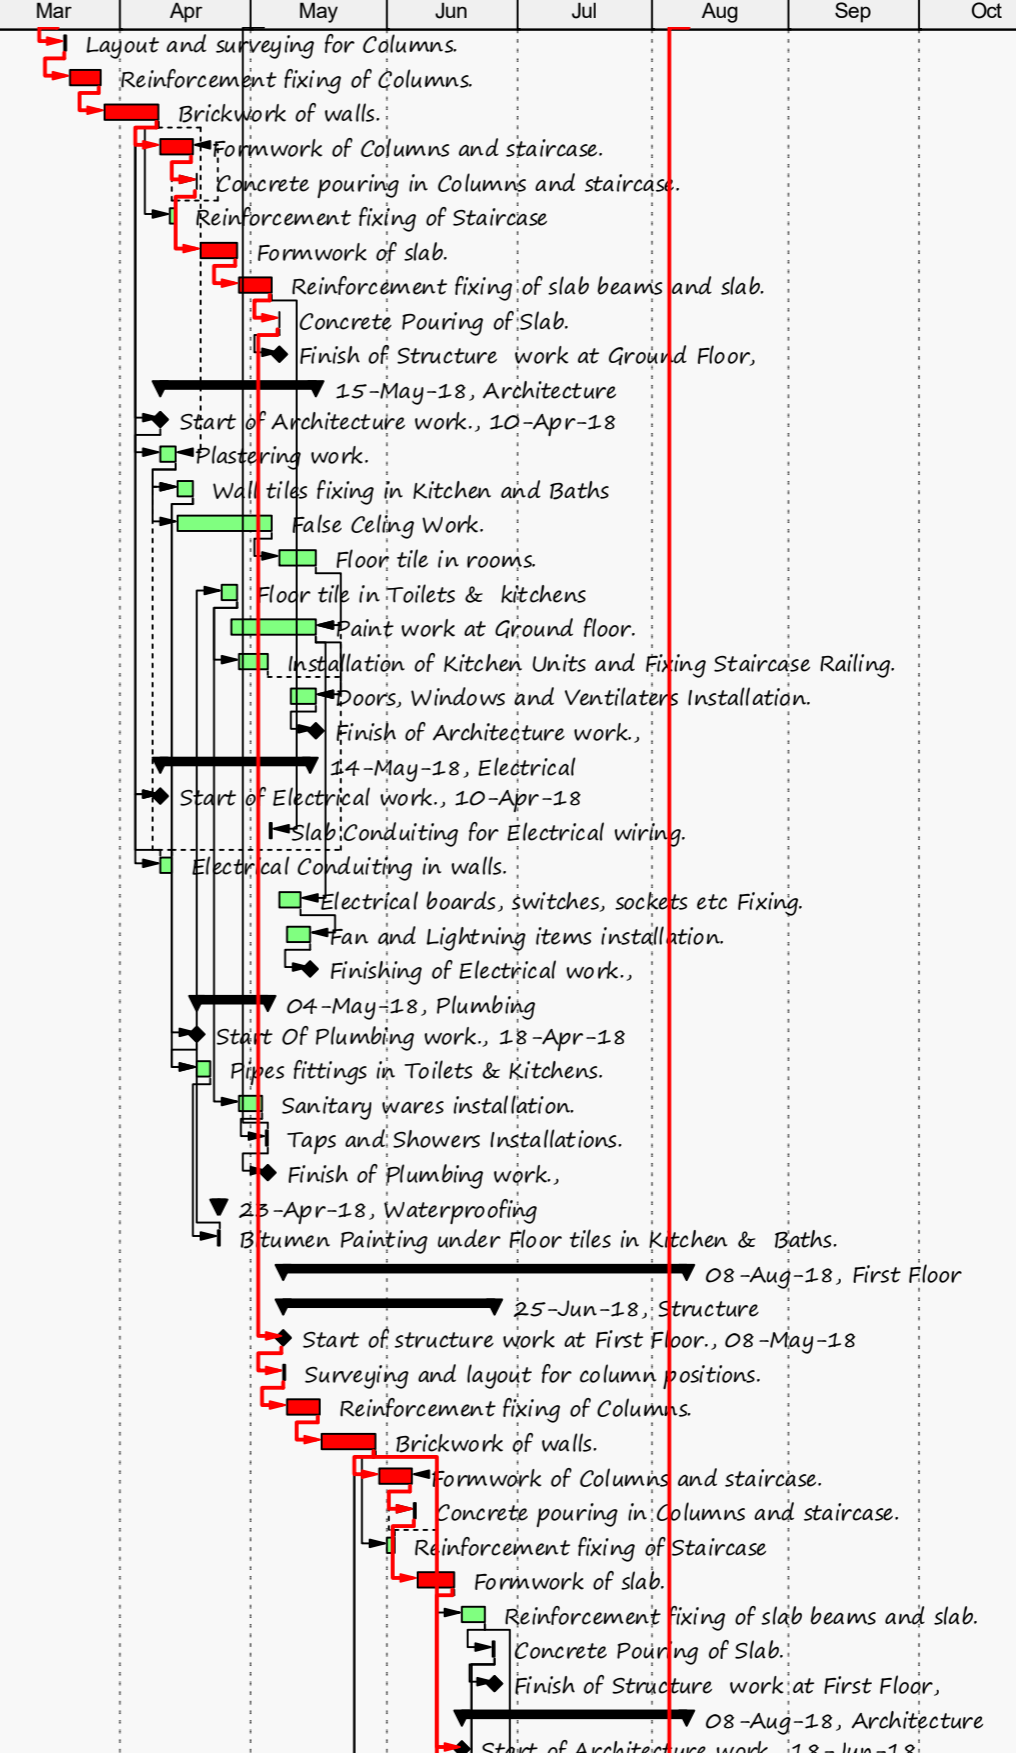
Mar Apr May Jun Jul Aug Sep Oct

Layout and surveying for Columns.
Reinforcement fixing of Columns.
Brickwork of walls.
Formwork of Columns and staircase.
Concrete pouring in Columns and staircase.
Reinforcement fixing of Staircase
Formwork of slab.
Reinforcement fixing of slab beams and slab.
Concrete Pouring of Slab.
Finish of Structure work at Ground Floor,
15-May-18, Architecture
Start of Architecture work., 10-Apr-18
Plastering work.
Wall tiles fixing in Kitchen and Baths
False Celing Work.
Floor tile in rooms.
Floor tile in Toilets & kitchens
Paint work at Ground floor.
Installation of Kitchen Units and Fixing Staircase Railing.
Doors, Windows and Ventilaters Installation.
Finish of Architecture work.,
14-May-18, Electrical
Start of Electrical work., 10-Apr-18
Slab Conduiting for Electrical wiring.
Electrical Conduiting in walls.
Electrical boards, switches, sockets etc Fixing.
Fan and Lightning items installation.
Finishing of Electrical work.,
04-May-18, Plumbing
Start Of Plumbing work., 18-Apr-18
Pipes fittings in Toilets & Kitchens.
Sanitary wares installation.
Taps and Showers Installations.
Finish of Plumbing work.,
23-Apr-18, Waterproofing
Bitumen Painting under Floor tiles in Kitchen & Baths.
08-Aug-18, First Floor
25-Jun-18, Structure
Start of structure work at First Floor., 08-May-18
Surveying and layout for column positions.
Reinforcement fixing of Columns.
Brickwork of walls.
Formwork of Columns and staircase.
Concrete pouring in Columns and staircase.
Reinforcement fixing of Staircase
Formwork of slab.
Reinforcement fixing of slab beams and slab.
Concrete Pouring of Slab.
Finish of Structure work at First Floor,
08-Aug-18, Architecture
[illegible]